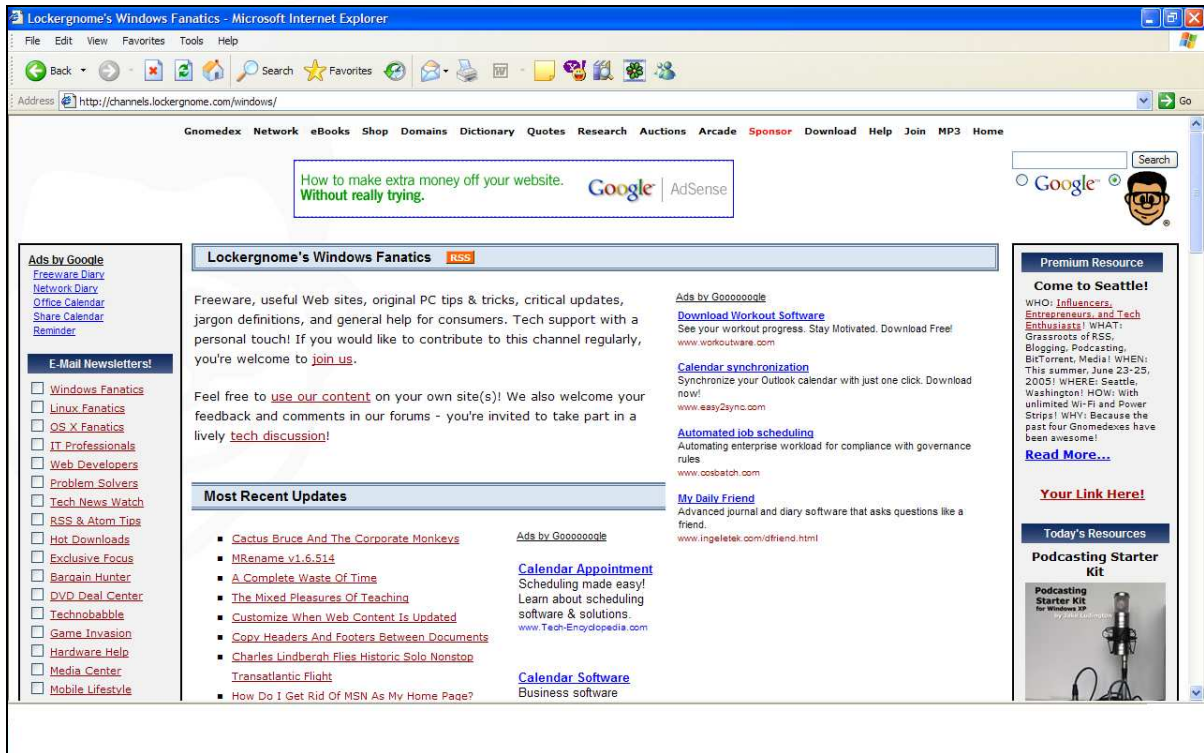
Lockergnome's Windows Fanatics - Microsoft Internet Explorer

File Edit View Favorites Tools Help

Back Search Favorites

Address http://channels.lockergnome.com/windows/ Go

Gnomedex Network eBooks Shop Domains Dictionary Quotes Research Auctions Arcade Sponsor Download Help Join MP3 Home

How to make extra money off your website. Without really trying. Google AdSense

Search
Google

Ads by Google
Freeware Diary
Network Diary
Office Calendar
Share Calendar
Reminder

E-Mail Newsletters!
Windows Fanatics
Linux Fanatics
OS X Fanatics
IT Professionals
Web Developers
Problem Solvers
Tech News Watch
RSS & Atom Tips
Hot Downloads
Exclusive Focus
Bargain Hunter
DVD Deal Center
Technobabble
Game Invasion
Hardware Help
Media Center
Mobile Lifestyle

Lockergnome's Windows Fanatics RSS

Freeware, useful Web sites, original PC tips & tricks, critical updates, jargon definitions, and general help for consumers. Tech support with a personal touch! If you would like to contribute to this channel regularly, you're welcome to join us.

Feel free to use our content on your own site(s)! We also welcome your feedback and comments in our forums - you're invited to take part in a lively tech discussion!

Ads by Goooooogle
Download Workout Software
See your workout progress. Stay Motivated. Download Free!
www.workoutware.com

Calendar synchronization
Synchronize your Outlook calendar with just one click. Download now!
www.easy2sync.com

Automated job scheduling
Automating enterprise workload for compliance with governance rules
www.cosbatch.com

My Daily Friend
Advanced journal and diary software that asks questions like a friend.
www.ingeletek.com/dfriend.html

Most Recent Updates

Cactus Bruce And The Corporate Monkeys
MRename v1.6.514
A Complete Waste Of Time
The Mixed Pleasures Of Teaching
Customize When Web Content Is Updated
Copy Headers And Footers Between Documents
Charles Lindbergh Flies Historic Solo Nonstop Transatlantic Flight
How Do I Get Rid Of MSN As My Home Page?

Ads by Goooooogle
Calendar Appointment
Scheduling made easy! Learn about scheduling software & solutions.
www.Tech-Encyclopedia.com

Calendar Software
Business software

Premium Resource
Come to Seattle!
WHO: Influencers, Entrepreneurs, and Tech Enthusiasts! WHAT: Grassroots of RSS, Blogging, Podcasting, BitTorrent, Media! WHEN: This summer, June 23-25, 2005! WHERE: Seattle, Washington! HOW: With unlimited Wi-Fi and Power Strips! WHY: Because the past four Gnomedexes have been awesome!
Read More...

Your Link Here!

Today's Resources
Podcasting Starter Kit
Podcasting Starter Kit for Windows XP